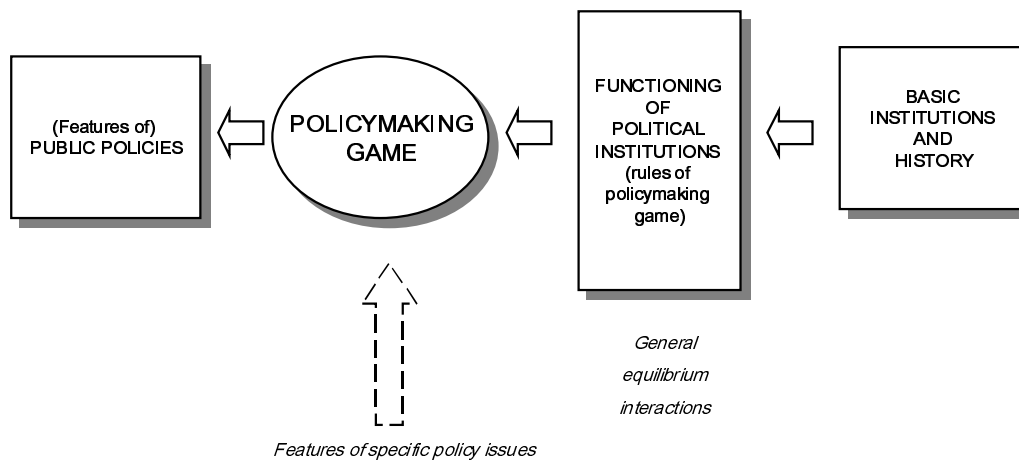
(Features of) PUBLIC POLICIES

POLICYMAKING GAME

FUNCTIONING OF POLITICAL INSTITUTIONS (rules of policymaking game)

BASIC INSTITUTIONS AND HISTORY

General equilibrium interactions

Features of specific policy issues